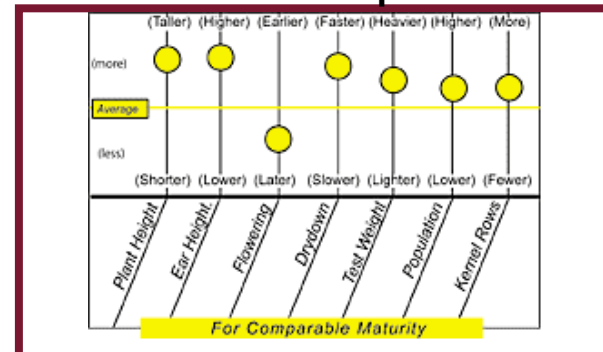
(Taller) (Higher) (Earlier) (Faster) (Heavier) (Higher) (More)

(more)

Average

(less)

(Shorter) (Lower) (Later) (Slower) (Lighter) (Lower) (Fewer)

Plant Height
Ear Height
Flowering
Drydown
Test Weight
Population
Kernel Rows

For Comparable Maturity